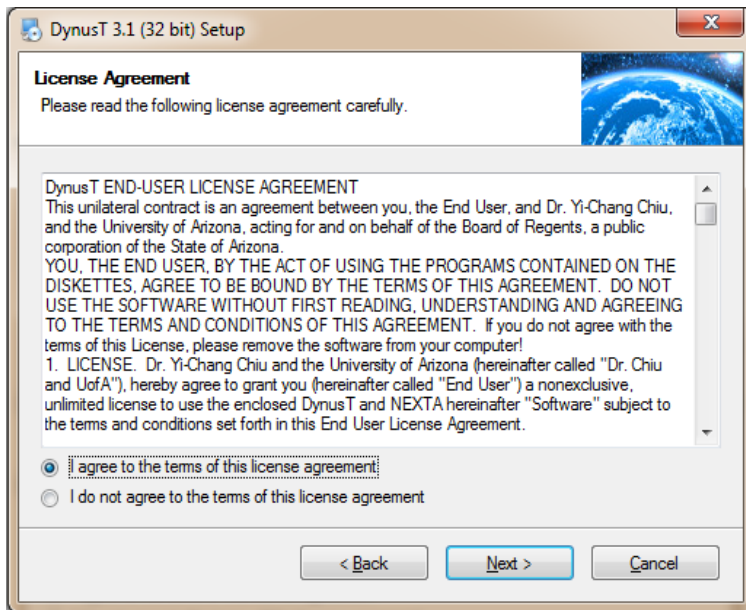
DynusT 3.1 (32 bit) Setup

License Agreement
Please read the following license agreement carefully.

DynusT END-USER LICENSE AGREEMENT
This unilateral contract is an agreement between you, the End User, and Dr. Yi-Chang Chiu, and the University of Arizona, acting for and on behalf of the Board of Regents, a public corporation of the State of Arizona.
YOU, THE END USER, BY THE ACT OF USING THE PROGRAMS CONTAINED ON THE DISKETTES, AGREE TO BE BOUND BY THE TERMS OF THIS AGREEMENT. DO NOT USE THE SOFTWARE WITHOUT FIRST READING, UNDERSTANDING AND AGREEING TO THE TERMS AND CONDITIONS OF THIS AGREEMENT. If you do not agree with the terms of this License, please remove the software from your computer!
1. LICENSE. Dr. Yi-Chang Chiu and the University of Arizona (hereinafter called "Dr. Chiu and UofA"), hereby agree to grant you (hereinafter called "End User") a nonexclusive, unlimited license to use the enclosed DynusT and NEXTA hereinafter "Software" subject to the terms and conditions set forth in this End User License Agreement.

I agree to the terms of this license agreement
I do not agree to the terms of this license agreement

< Back
Next >
Cancel